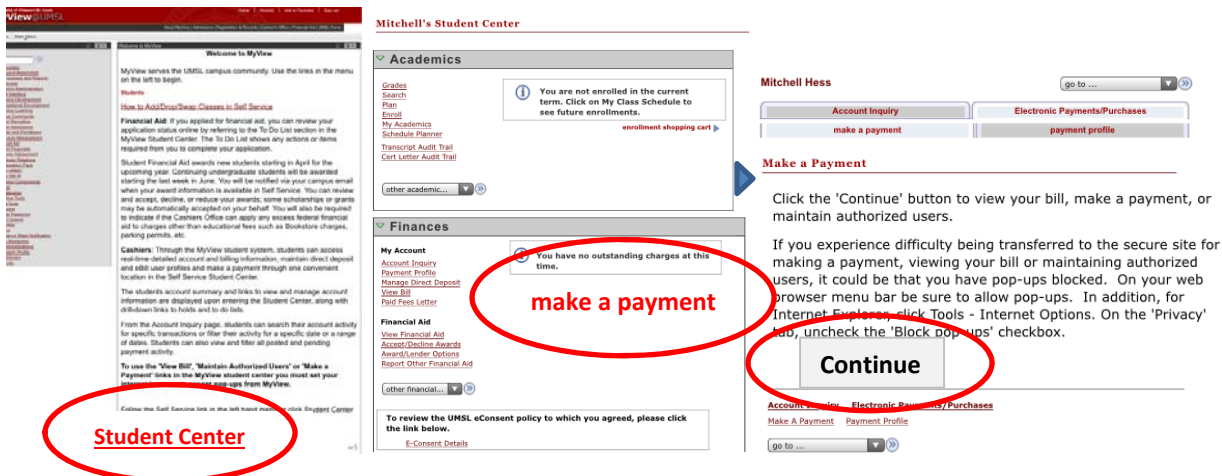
MyView@UMSL

Home | Worklist | Add to Favorites | Sign out

Welcome to MyView

MyView serves the UMSL campus community. Use the links in the menu on the left to begin.

Students

How to Add/Drop/Swap Classes in Self Service

Financial Aid: If you applied for financial aid, you can review your application status online by referring to the To Do List section in the MyView Student Center. The To Do List shows any actions or items required from you to complete your application.

Student Financial Aid awards new students starting in April for the upcoming year. Continuing undergraduate students will be awarded starting the last week in June. You will be notified via your campus email when your award information is available in Self Service. You can review and accept, decline, or reduce your awards; some scholarships or grants may be automatically accepted on your behalf. You will also be required to indicate if the Cashiers Office can apply any excess federal financial aid to charges other than educational fees such as Bookstore charges, parking permits, etc.

Cashiers: Through the MyView student system, students can access real-time detailed account and billing information, maintain direct deposit and eBill user profiles and make a payment through one convenient location in the Self Service Student Center.

The students account summary and links to view and manage account information are displayed upon entering the Student Center, along with drill-down links to holds and to do lists.

From the Account Inquiry page, students can search their account activity for specific transactions or filter their activity for a specific date or a range of dates. Students can also view and filter all posted and pending payment activity.

To use the "View Bill", "Maintain Authorized Users" or "Make a Payment" links in the MyView student center you must set your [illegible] pop-ups from MyView.

Follow the Self Service link in the left hand menu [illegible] click Student Center

Student Center

Mitchell's Student Center

Academics

Grades
Search
Plan
Enroll
My Academics
Schedule Planner

You are not enrolled in the current term. Click on My Class Schedule to see future enrollments.

enrollment shopping cart

Transcript Audit Trail
Cert Letter Audit Trail

other academic...

Finances

My Account
Account Inquiry
Payment Profile
Manage Direct Deposit
View Bill
Paid Fees Letter

You have no outstanding charges at this time.

make a payment

Financial Aid
View Financial Aid
Accept/Decline Awards
Award/Lender Options
Report Other Financial Aid

other financial...

To review the UMSL eConsent policy to which you agreed, please click the link below.

E-Consent Details

Mitchell Hess

go to ...

Account Inquiry | Electronic Payments/Purchases
make a payment | payment profile

Make a Payment

Click the 'Continue' button to view your bill, make a payment, or maintain authorized users.

If you experience difficulty being transferred to the secure site for making a payment, viewing your bill or maintaining authorized users, it could be that you have pop-ups blocked. On your web browser menu bar be sure to allow pop-ups. In addition, for Internet Explorer, click Tools - Internet Options. On the 'Privacy' tab, uncheck the 'Block pop-ups' checkbox.

Continue

Account Inquiry | Electronic Payments/Purchases
Make A Payment | Payment Profile

go to ...